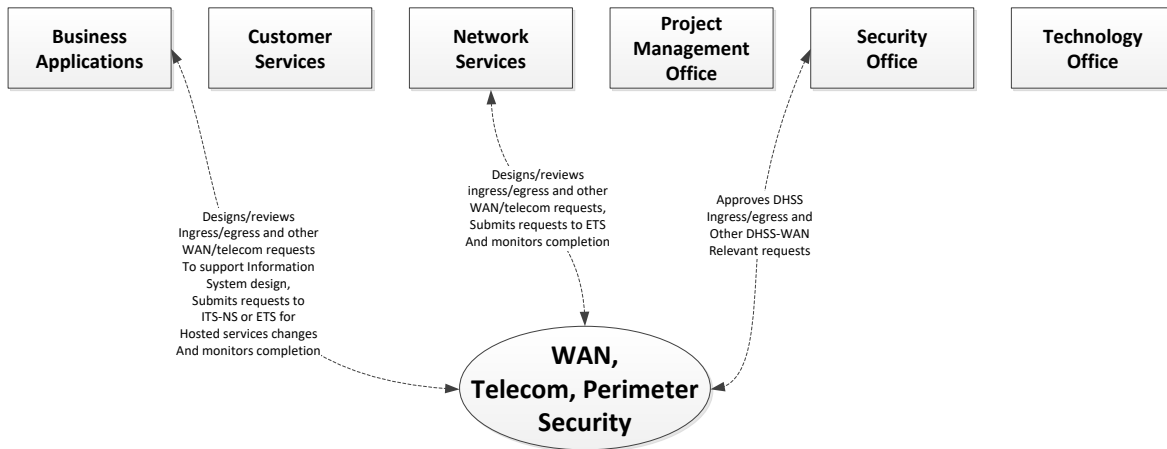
Business Applications

Customer Services

Network Services

Project Management Office

Security Office

Technology Office

Designs/reviews Ingress/egress and other WAN/telecom requests To support Information System design, Submits requests to ITS-NS or ETS for Hosted services changes And monitors completion

Designs/reviews ingress/egress and other WAN/telecom requests, Submits requests to ETS And monitors completion

Approves DHSS Ingress/egress and Other DHSS-WAN Relevant requests

WAN, Telecom, Perimeter Security